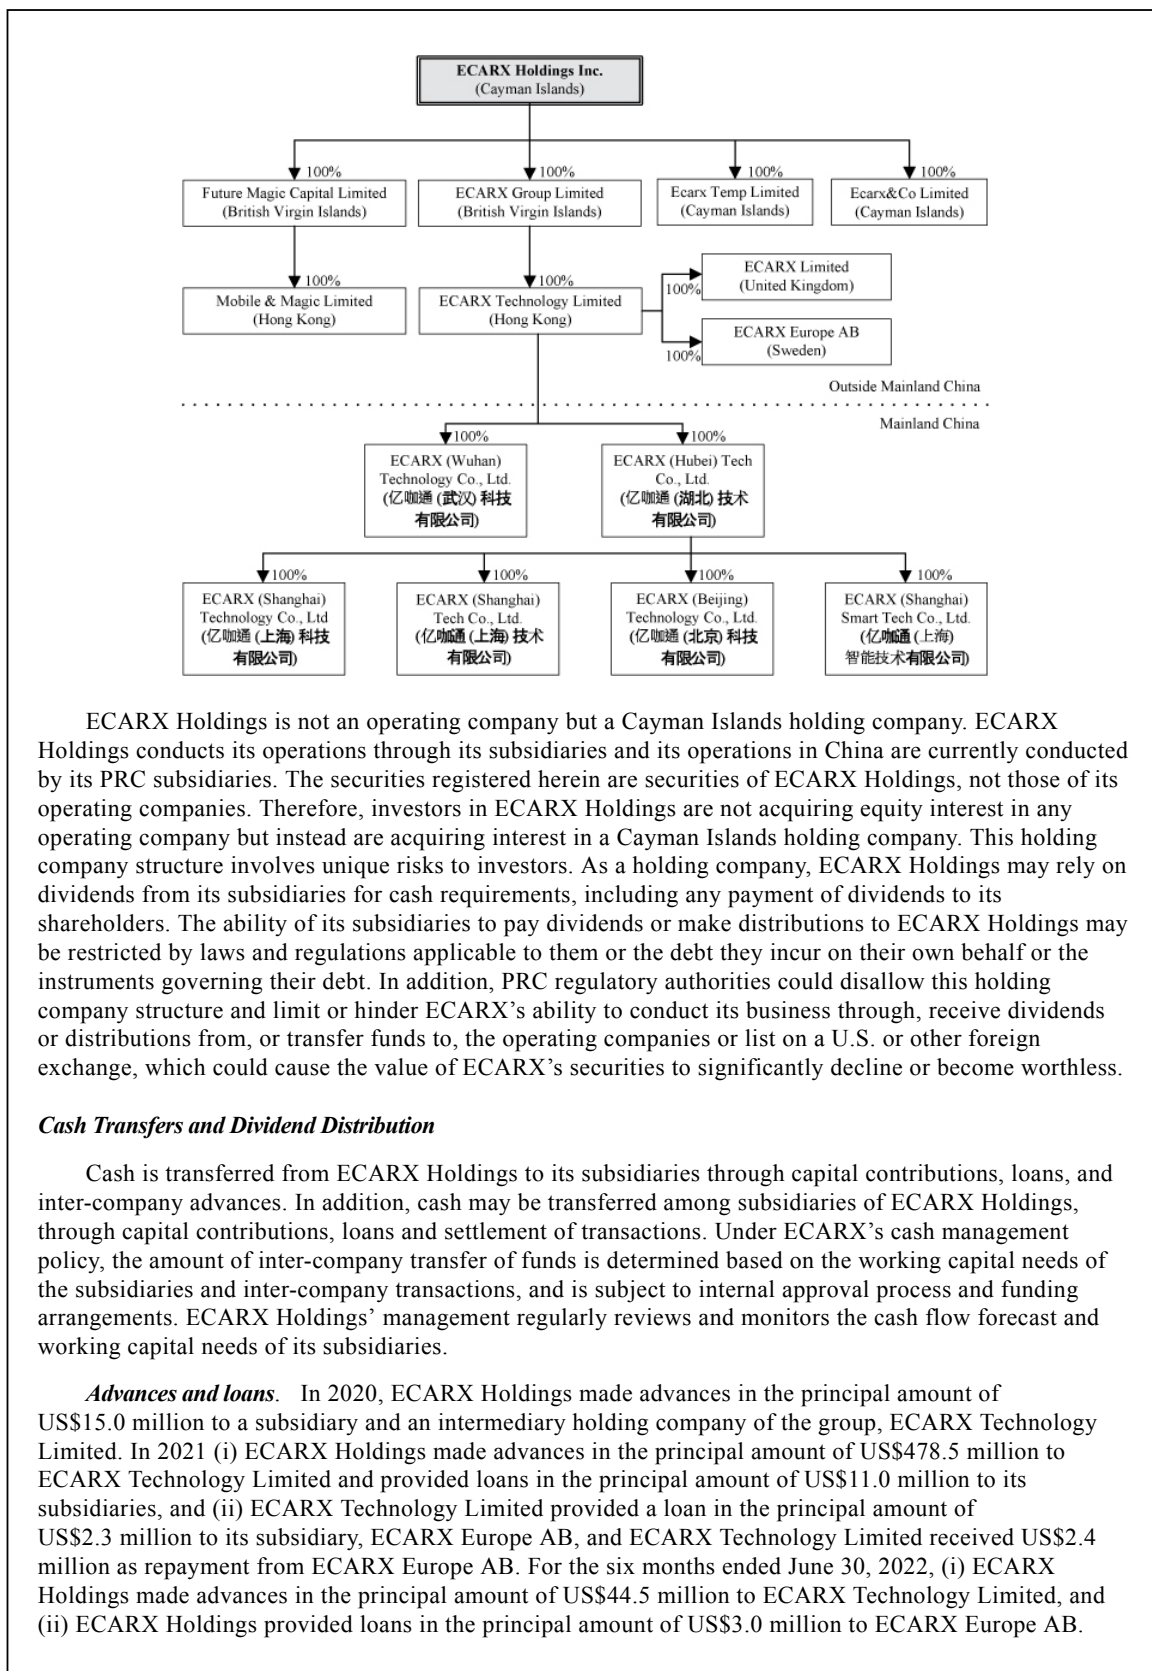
ECARX Holdings Inc.
(Cayman Islands)

100%
Future Magic Capital Limited
(British Virgin Islands)

100%
ECARX Group Limited
(British Virgin Islands)

100%
Ecarx Temp Limited
(Cayman Islands)

100%
Ecarx&Co Limited
(Cayman Islands)

100%
Mobile & Magic Limited
(Hong Kong)

100%
ECARX Technology Limited
(Hong Kong)

100%
ECARX Limited
(United Kingdom)

100%
ECARX Europe AB
(Sweden)

Outside Mainland China

Mainland China

100%
ECARX (Wuhan) Technology Co., Ltd.
(亿咖通 (武汉) 科技有限公司)

100%
ECARX (Hubei) Tech Co., Ltd.
(亿咖通 (湖北) 技术有限公司)

100%
ECARX (Shanghai) Technology Co., Ltd
(亿咖通 (上海) 科技有限公司)

100%
ECARX (Shanghai) Tech Co., Ltd.
(亿咖通 (上海) 技术有限公司)

100%
ECARX (Beijing) Technology Co., Ltd.
(亿咖通 (北京) 科技有限公司)

100%
ECARX (Shanghai) Smart Tech Co., Ltd.
(亿咖通 (上海) 智能技术有限公司)

ECARX Holdings is not an operating company but a Cayman Islands holding company. ECARX Holdings conducts its operations through its subsidiaries and its operations in China are currently conducted by its PRC subsidiaries. The securities registered herein are securities of ECARX Holdings, not those of its operating companies. Therefore, investors in ECARX Holdings are not acquiring equity interest in any operating company but instead are acquiring interest in a Cayman Islands holding company. This holding company structure involves unique risks to investors. As a holding company, ECARX Holdings may rely on dividends from its subsidiaries for cash requirements, including any payment of dividends to its shareholders. The ability of its subsidiaries to pay dividends or make distributions to ECARX Holdings may be restricted by laws and regulations applicable to them or the debt they incur on their own behalf or the instruments governing their debt. In addition, PRC regulatory authorities could disallow this holding company structure and limit or hinder ECARX's ability to conduct its business through, receive dividends or distributions from, or transfer funds to, the operating companies or list on a U.S. or other foreign exchange, which could cause the value of ECARX's securities to significantly decline or become worthless.

Cash Transfers and Dividend Distribution

Cash is transferred from ECARX Holdings to its subsidiaries through capital contributions, loans, and inter-company advances. In addition, cash may be transferred among subsidiaries of ECARX Holdings, through capital contributions, loans and settlement of transactions. Under ECARX's cash management policy, the amount of inter-company transfer of funds is determined based on the working capital needs of the subsidiaries and inter-company transactions, and is subject to internal approval process and funding arrangements. ECARX Holdings' management regularly reviews and monitors the cash flow forecast and working capital needs of its subsidiaries.

Advances and loans. In 2020, ECARX Holdings made advances in the principal amount of US$15.0 million to a subsidiary and an intermediary holding company of the group, ECARX Technology Limited. In 2021 (i) ECARX Holdings made advances in the principal amount of US$478.5 million to ECARX Technology Limited and provided loans in the principal amount of US$11.0 million to its subsidiaries, and (ii) ECARX Technology Limited provided a loan in the principal amount of US$2.3 million to its subsidiary, ECARX Europe AB, and ECARX Technology Limited received US$2.4 million as repayment from ECARX Europe AB. For the six months ended June 30, 2022, (i) ECARX Holdings made advances in the principal amount of US$44.5 million to ECARX Technology Limited, and (ii) ECARX Holdings provided loans in the principal amount of US$3.0 million to ECARX Europe AB.